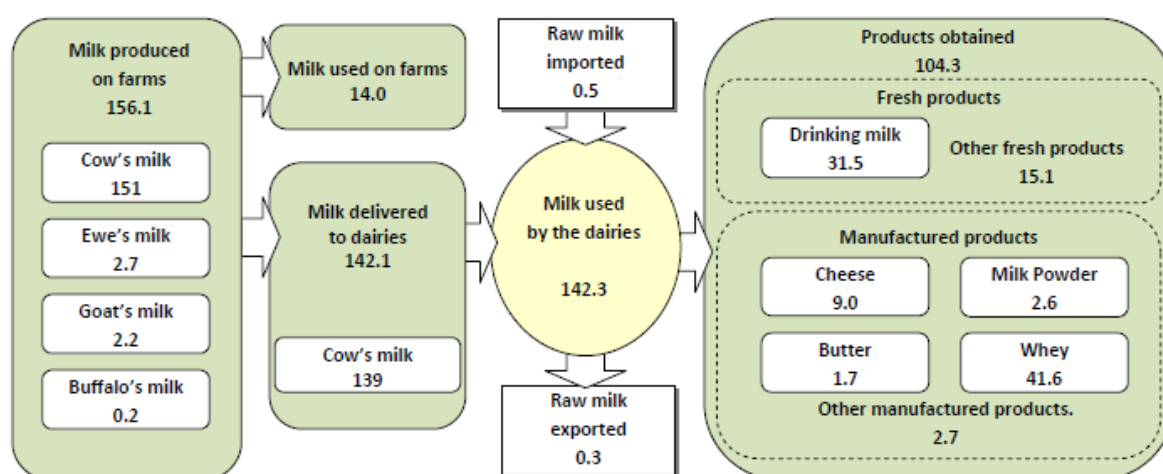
Milk produced on farms
156.1

Cow’s milk
151

Ewe’s milk
2.7

Goat’s milk
2.2

Buffalo’s milk
0.2

Milk used on farms
14.0

Milk delivered to dairies
142.1

Cow’s milk
139

Raw milk imported
0.5

Milk used by the dairies
142.3

Raw milk exported
0.3

Products obtained
104.3

Fresh products

Drinking milk
31.5

Other fresh products
15.1

Manufactured products

Cheese
9.0

Milk Powder
2.6

Butter
1.7

Whey
41.6

Other manufactured products.
2.7